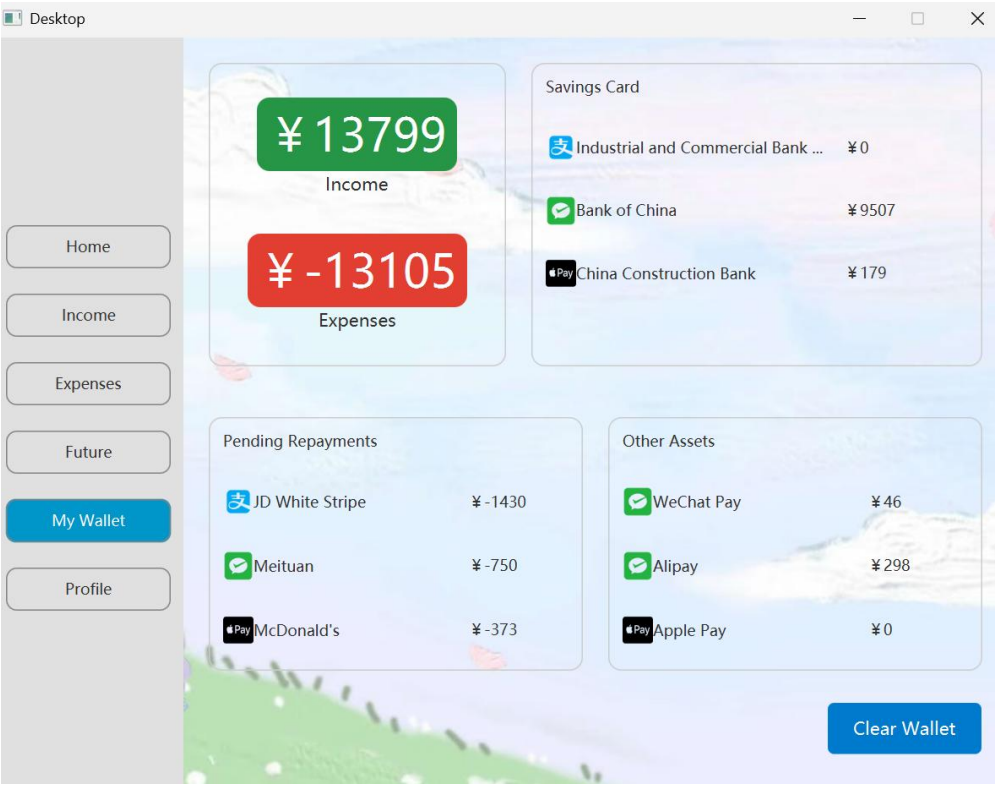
Desktop

Home

Income

Expenses

Future

My Wallet

Profile

￥13799
Income

￥-13105
Expenses

Savings Card

支 Industrial and Commercial Bank ... ￥0

Bank of China ￥9507

Pay China Construction Bank ￥179

Pending Repayments

支 JD White Stripe ￥-1430

Meituan ￥-750

Pay McDonald's ￥-373

Other Assets

WeChat Pay ￥46

Alipay ￥298

Pay Apple Pay ￥0

Clear Wallet